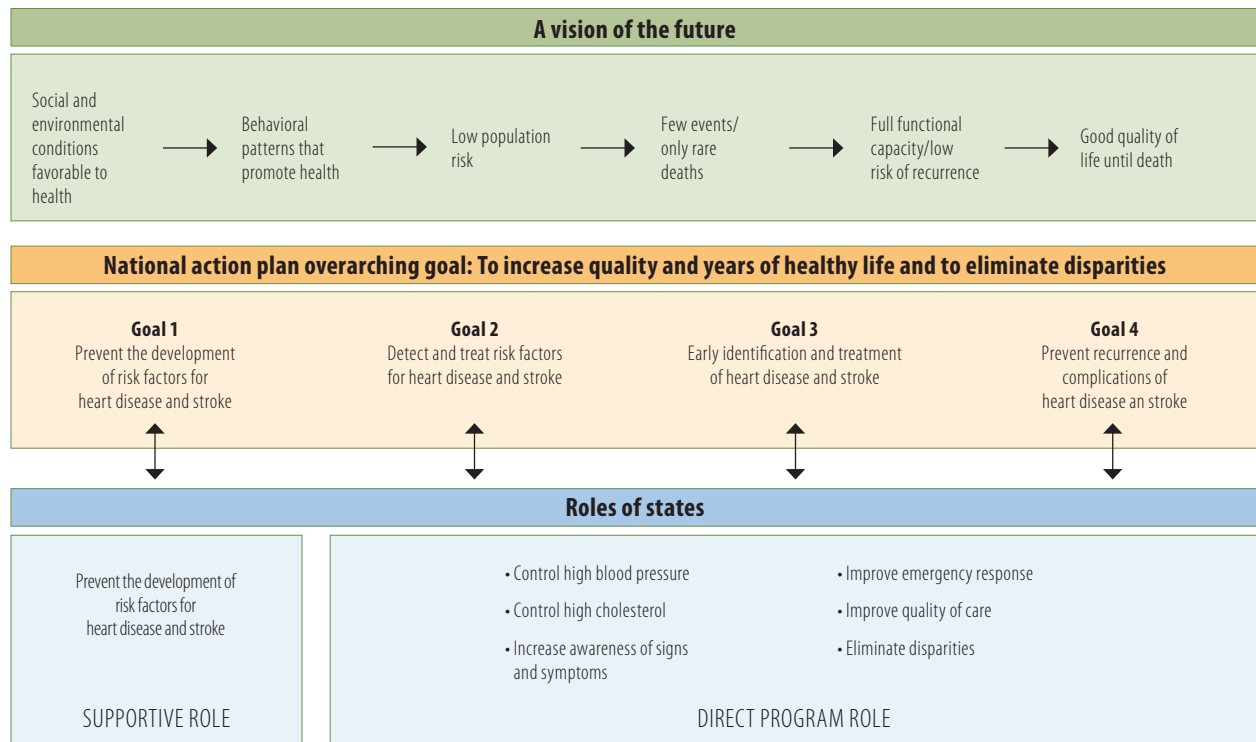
A vision of the future

Social and environmental conditions favorable to health

Behavioral patterns that promote health

Low population risk

Few events/ only rare deaths

Full functional capacity/low risk of recurrence

Good quality of life until death

National action plan overarching goal: To increase quality and years of healthy life and to eliminate disparities

Goal 1
Prevent the development of risk factors for heart disease and stroke

Goal 2
Detect and treat risk factors for heart disease and stroke

Goal 3
Early identification and treatment of heart disease and stroke

Goal 4
Prevent recurrence and complications of heart disease an stroke

Roles of states

Prevent the development of risk factors for heart disease and stroke

SUPPORTIVE ROLE

• Control high blood pressure
• Control high cholesterol
• Increase awareness of signs and symptoms

• Improve emergency response
• Improve quality of care
• Eliminate disparities

DIRECT PROGRAM ROLE